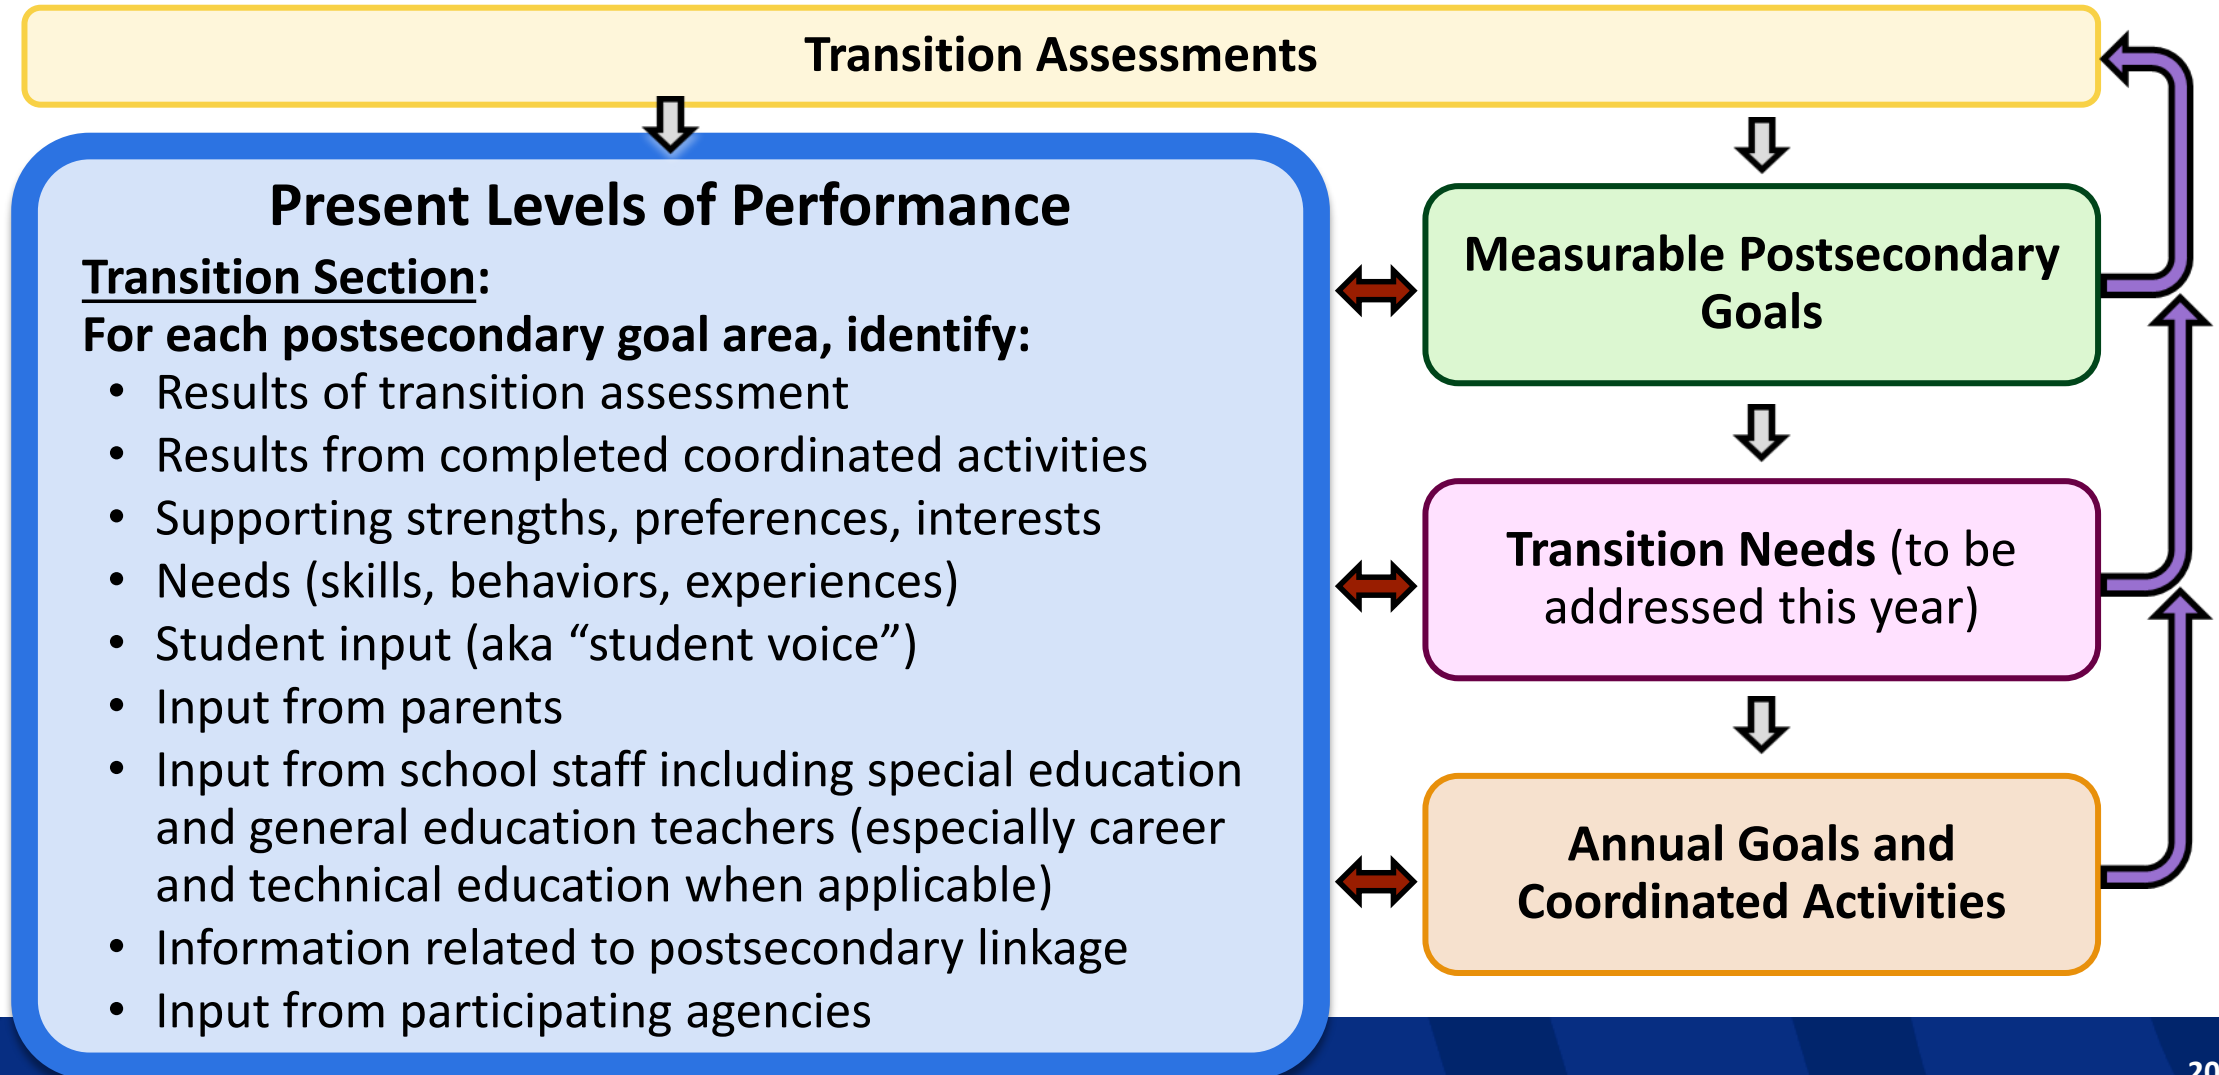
Transition Assessments

Present Levels of Performance

Transition Section:

For each postsecondary goal area, identify:

- Results of transition assessment
- Results from completed coordinated activities
- Supporting strengths, preferences, interests
- Needs (skills, behaviors, experiences)
- Student input (aka "student voice")
- Input from parents
- Input from school staff including special education and general education teachers (especially career and technical education when applicable)
- Information related to postsecondary linkage
- Input from participating agencies

Measurable Postsecondary Goals

Transition Needs (to be addressed this year)

Annual Goals and Coordinated Activities

20